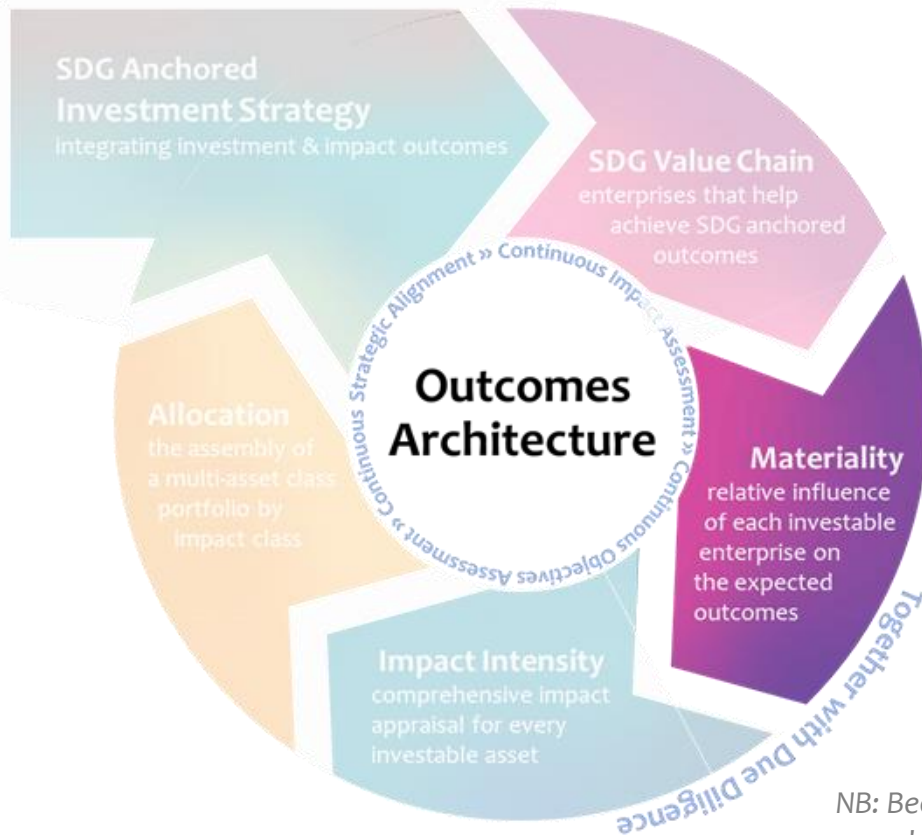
SDG Anchored Investment Strategy
integrating investment & impact outcomes

SDG Value Chain
enterprises that help achieve SDG anchored outcomes

Materiality
relative influence of each investable enterprise on the expected outcomes

Impact Intensity
comprehensive impact appraisal for every investable asset

Allocation
the assembly of a multi-asset class portfolio by impact class

Outcomes Architecture

Continuous Strategic Alignment » Continuous Impact Assessment » Continuous Objectives Assessment »

Together with Due Diligence

NB: Be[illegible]